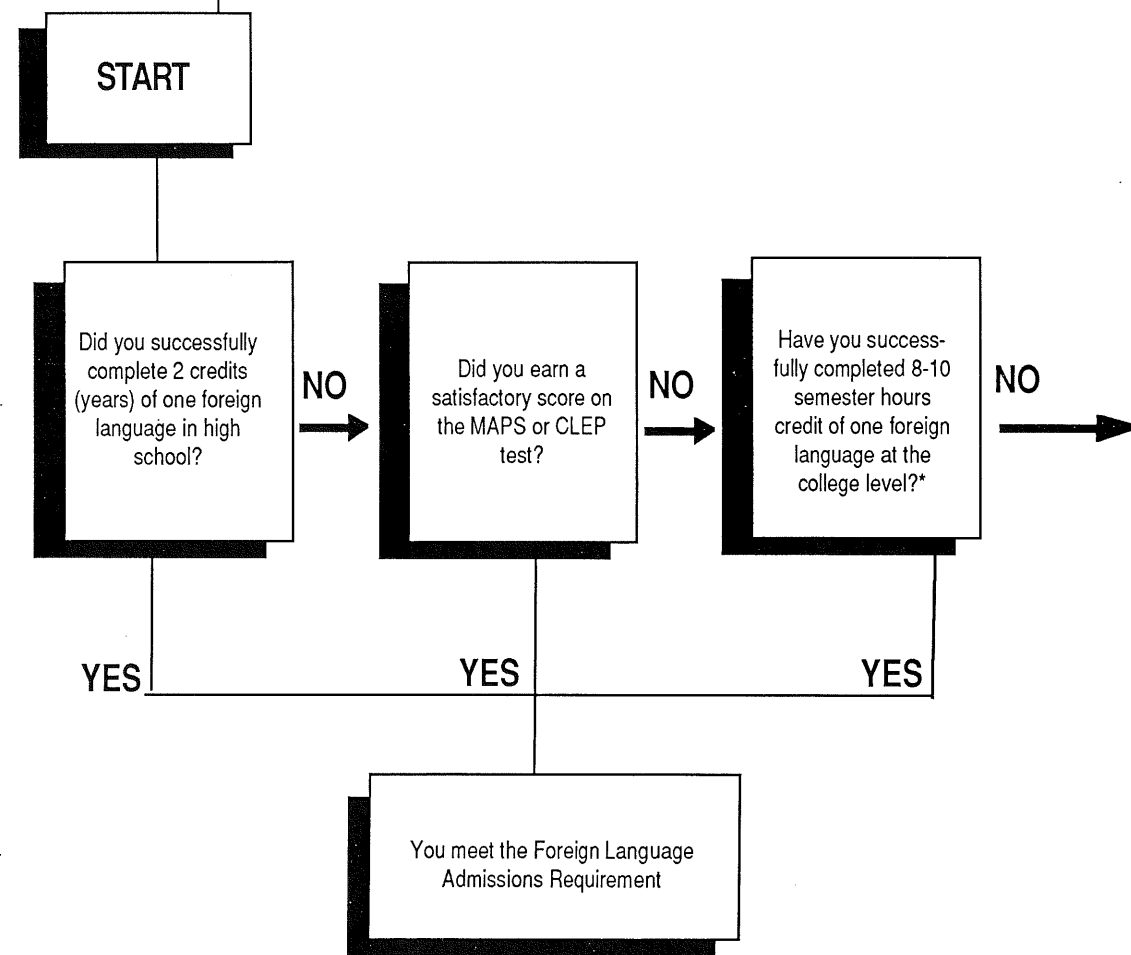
START

Did you successfully complete 2 credits (years) of one foreign language in high school?

NO

Did you earn a satisfactory score on the MAPS or CLEP test?

NO

Have you successfully completed 8-10 semester hours credit of one foreign language at the college level?*

NO

YES

YES

YES

You meet the Foreign Language Admissions Requirement